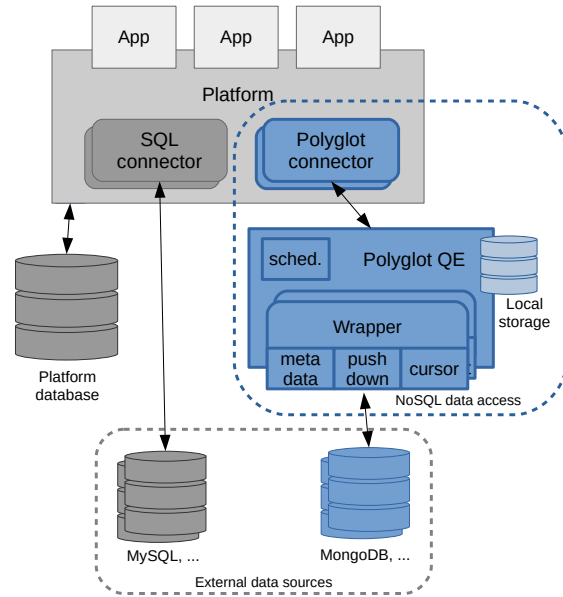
App App App

Platform

SQL connector

Polyglot connector

sched.

Polyglot QE

Local storage

Wrapper

meta data

push down

cursor

NoSQL data access

Platform database

MySQL, ...

MongoDB, ...

External data sources